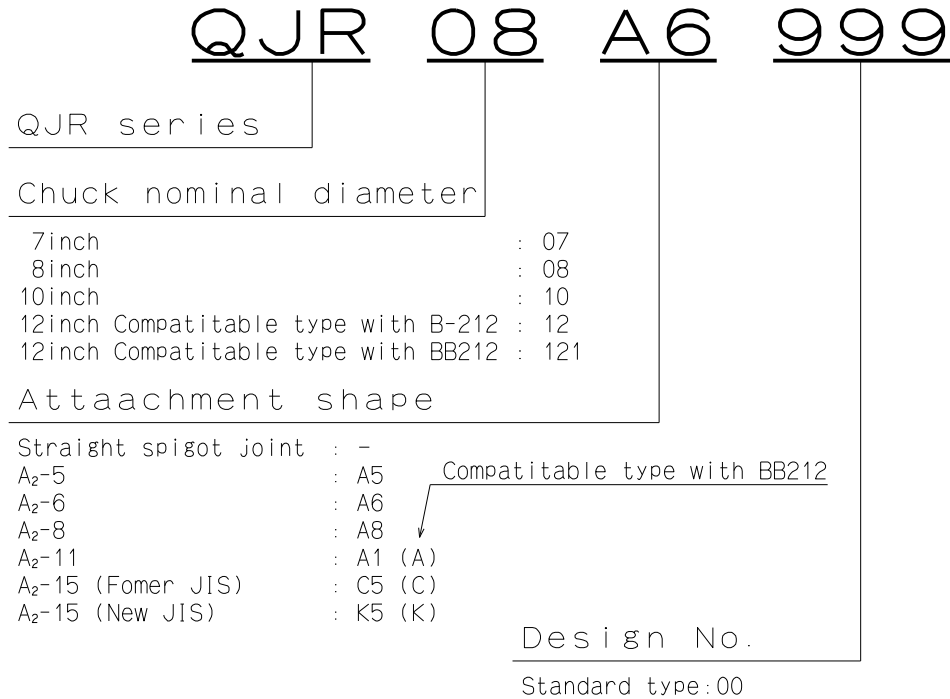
QJR 08 A6 999

QJR series

Chuck nominal diameter

7inch : 07
8inch : 08
10inch : 10
12inch Compatitable type with B-212 : 12
12inch Compatitable type with BB212 : 121

Attaachment shape

Straight spigot joint : -
$A_2$-5 : A5
$A_2$-6 : A6
$A_2$-8 : A8
$A_2$-11 : A1 (A)
$A_2$-15 (Fomer JIS) : C5 (C)
$A_2$-15 (New JIS) : K5 (K)

Compatitable type with BB212

Design No.

Standard type:00